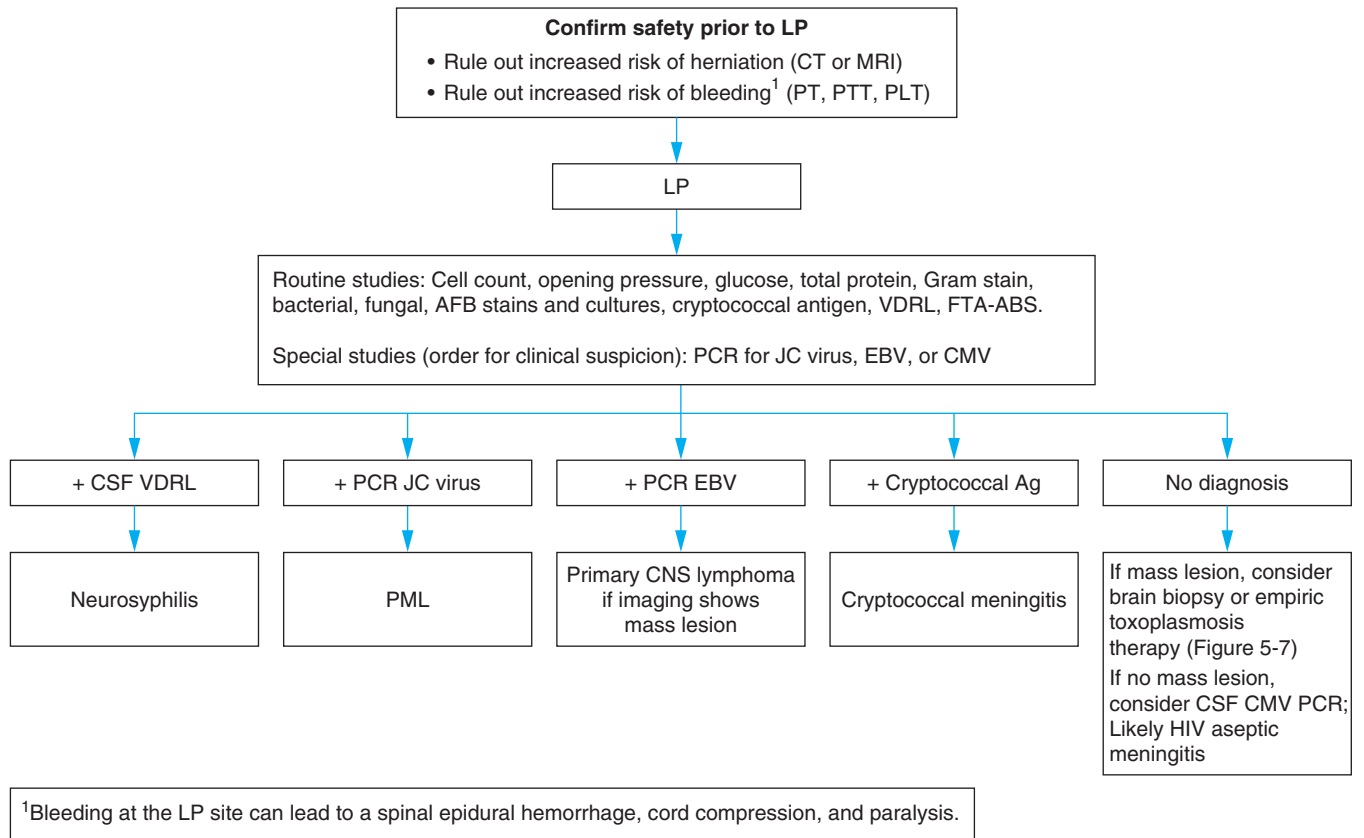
**Confirm safety prior to LP**
• Rule out increased risk of herniation (CT or MRI)
• Rule out increased risk of bleeding$^1$ (PT, PTT, PLT)

LP

Routine studies: Cell count, opening pressure, glucose, total protein, Gram stain, bacterial, fungal, AFB stains and cultures, cryptococcal antigen, VDRL, FTA-ABS.

Special studies (order for clinical suspicion): PCR for JC virus, EBV, or CMV

+ CSF VDRL

Neurosyphilis

+ PCR JC virus

PML

+ PCR EBV

Primary CNS lymphoma if imaging shows mass lesion

+ Cryptococcal Ag

Cryptococcal meningitis

No diagnosis

If mass lesion, consider brain biopsy or empiric toxoplasmosis therapy (Figure 5-7)
If no mass lesion, consider CSF CMV PCR; Likely HIV aseptic meningitis

$^1$Bleeding at the LP site can lead to a spinal epidural hemorrhage, cord compression, and paralysis.